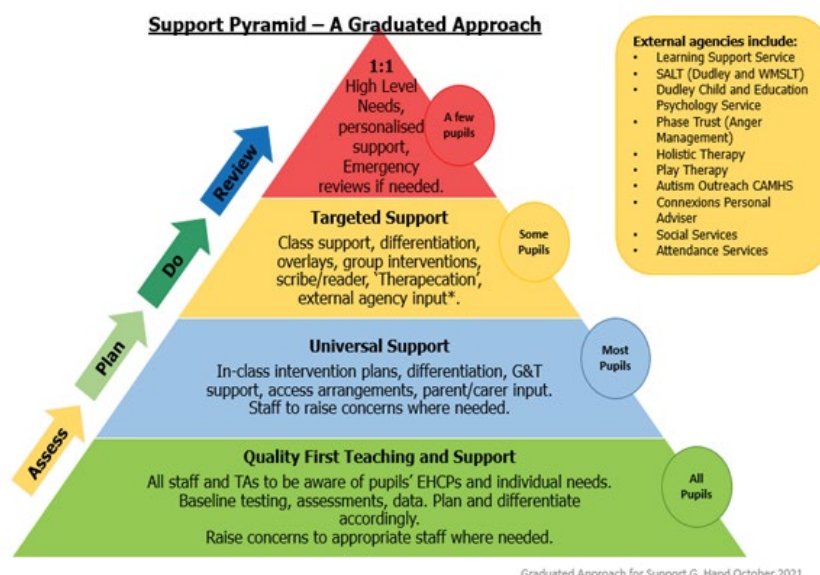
Support Pyramid – A Graduated Approach

1:1
High Level Needs, personalised support, Emergency reviews if needed.

A few pupils

Targeted Support
Class support, differentiation, overlays, group interventions, scribe/reader, 'Therapecation', external agency input*.

Some Pupils

Universal Support
In-class intervention plans, differentiation, G&T support, access arrangements, parent/carer input. Staff to raise concerns where needed.

Most Pupils

Quality First Teaching and Support
All staff and TAs to be aware of pupils' EHCPs and individual needs. Baseline testing, assessments, data. Plan and differentiate accordingly.
Raise concerns to appropriate staff where needed.

All Pupils

Assess
Plan
Do
Review

External agencies include:
- Learning Support Service
- SALT (Dudley and WMSLT)
- Dudley Child and Education Psychology Service
- Phase Trust (Anger Management)
- Holistic Therapy
- Play Therapy
- Autism Outreach CAMHS
- Connexions Personal Adviser
- Social Services
- Attendance Services

Graduated Approach for Support G. Hand October 2021